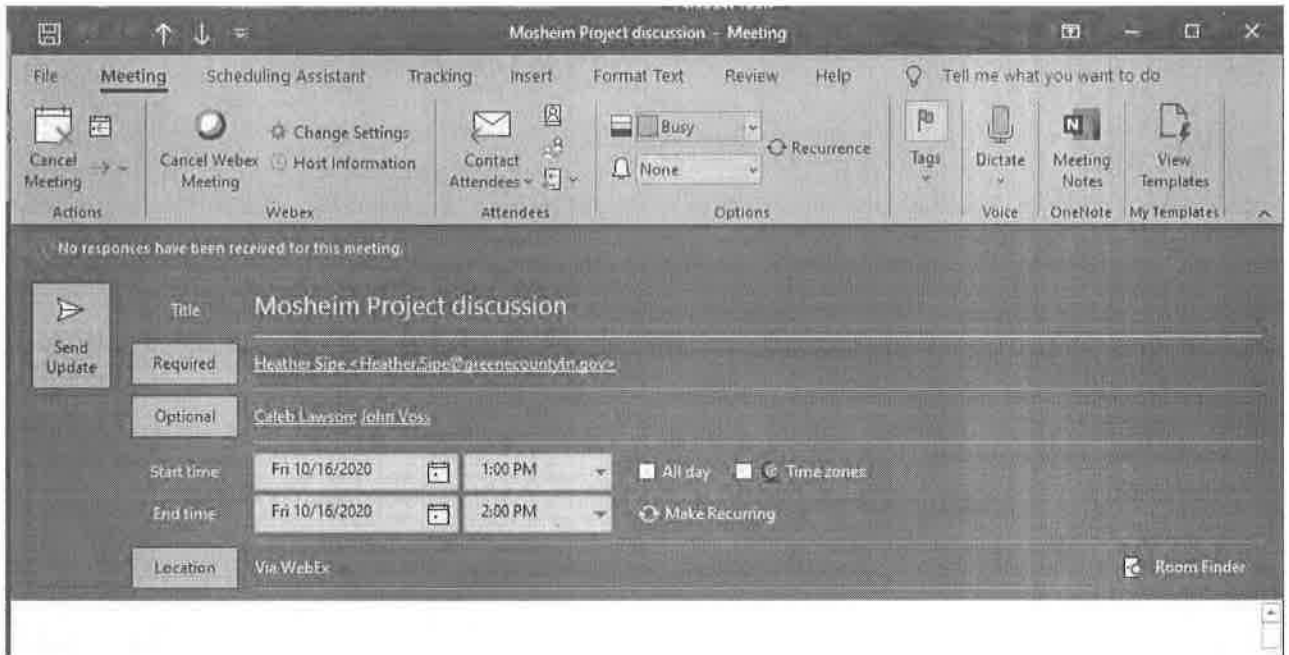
Mosheim Project discussion - Meeting

File Meeting Scheduling Assistant Tracking Insert Format Text Review Help Tell me what you want to do

Cancel Meeting
Actions

Cancel Webex Meeting
Change Settings
Host Information
Webex

Contact Attendees
Attendees

Busy
None
Recurrence
Options

Tags

Dictate
Voice

Meeting Notes
OneNote

View Templates
My Templates

No responses have been received for this meeting.

Send Update

Title Mosheim Project discussion

Required Heather Sipe <Heather.Sipe@greenecountytn.gov>

Optional Caleb Lawson; John Voss

Start time Fri 10/16/2020 1:00 PM All day Time zones

End time Fri 10/16/2020 2:00 PM Make Recurring

Location Via WebEx

Room Finder